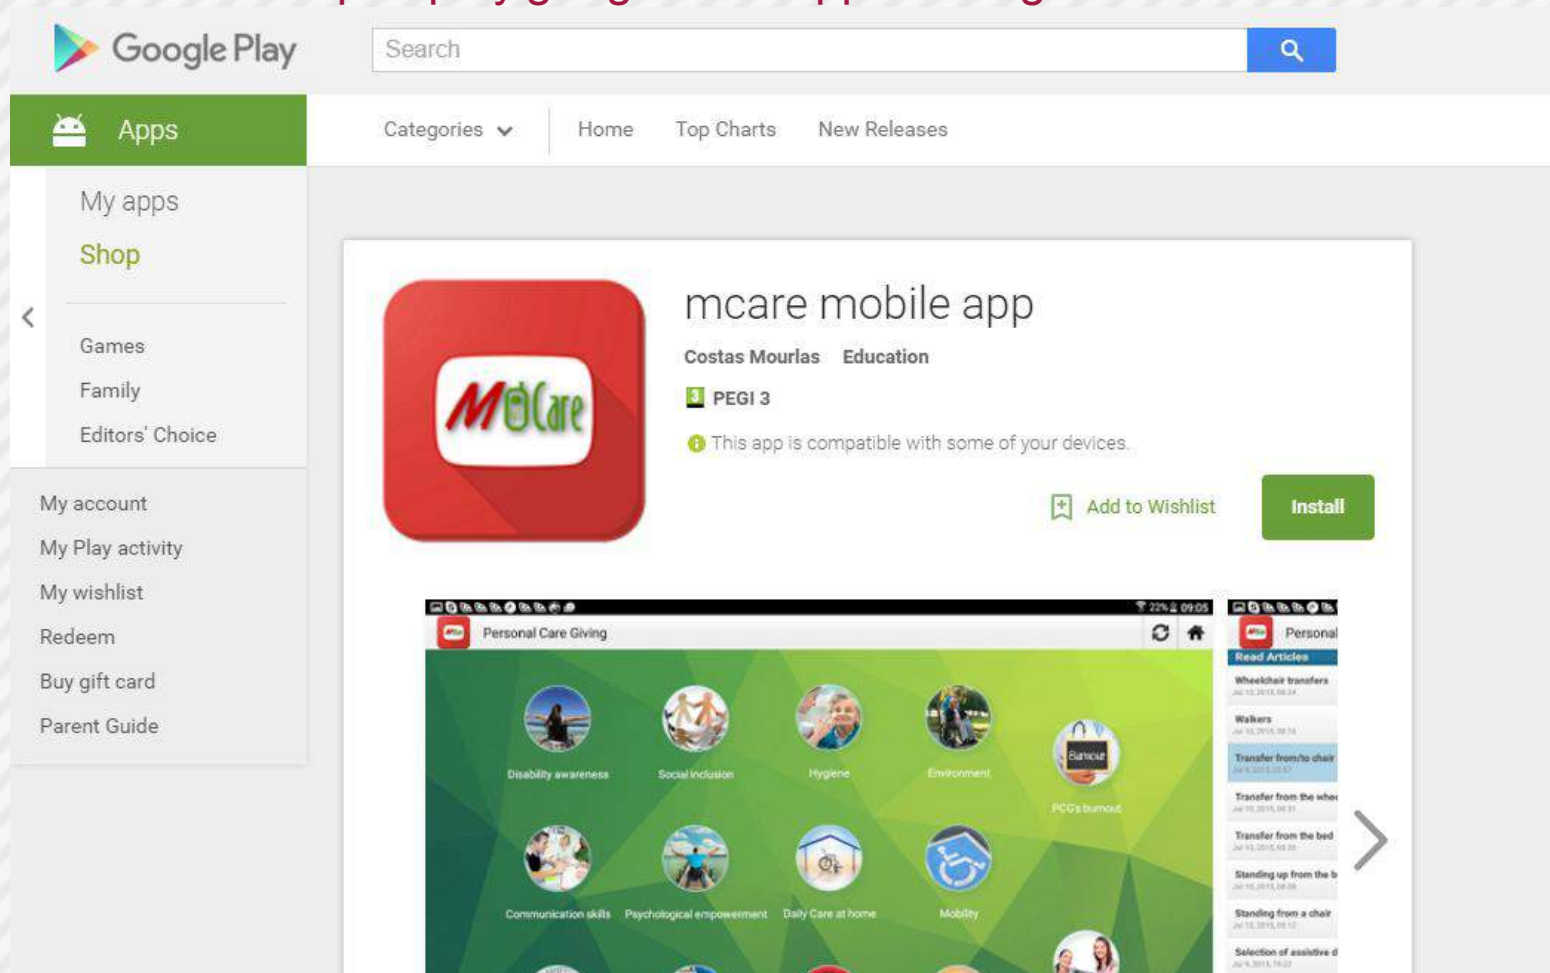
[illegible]

Google Play

Search

Apps

Categories Home Top Charts New Releases

My apps
Shop

Games
Family
Editors' Choice

My account
My Play activity
My wishlist
Redeem
Buy gift card
Parent Guide

MCare

mcare mobile app

Costas Mourlas Education

3 PEGI 3

This app is compatible with some of your devices.

Add to Wishlist

Install

22% 09:05

Personal Care Giving

Disability awareness
Social inclusion
Hygiene
Environment
Burnout
PCG's burnout
Communication skills
Psychological empowerment
Daily Care at home
Mobility

Personal
Read Articles
Wheelchair transfers
Walkers
Transfer from/to chair
Transfer from the whe
Transfer from the bed
Standing up from the b
Standing from a chair
Selection of assistive d